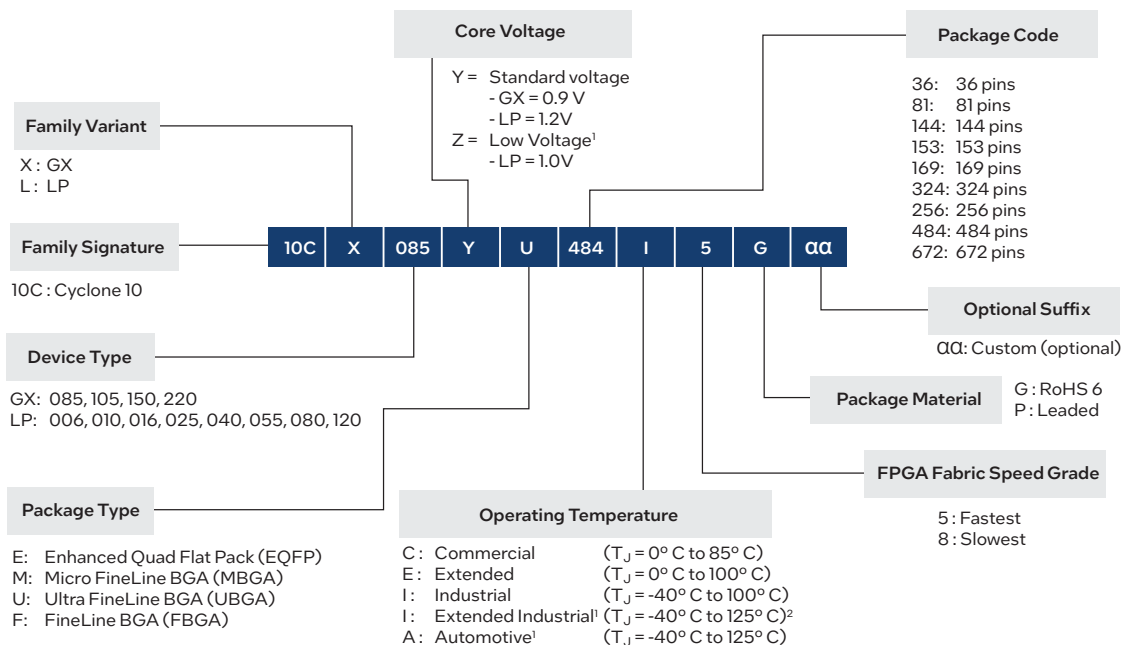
Core Voltage

Y = Standard voltage
- GX = 0.9 V
- LP = 1.2V
Z = Low Voltage$^1$
- LP = 1.0V

Package Code

36: 36 pins
81: 81 pins
144: 144 pins
153: 153 pins
169: 169 pins
324: 324 pins
256: 256 pins
484: 484 pins
672: 672 pins

Family Variant

X : GX
L : LP

Family Signature

10C : Cyclone 10

| 10C | X | 085 | Y | U | 484 | I | 5 | G | αα |
|---|---|---|---|---|---|---|---|---|---|

Optional Suffix

αα: Custom (optional)

Device Type

GX: 085, 105, 150, 220
LP: 006, 010, 016, 025, 040, 055, 080, 120

Package Material

G : RoHS 6
P : Leaded

FPGA Fabric Speed Grade

5 : Fastest
8 : Slowest

Package Type

E: Enhanced Quad Flat Pack (EQFP)
M: Micro FineLine BGA (MBGA)
U: Ultra FineLine BGA (UBGA)
F: FineLine BGA (FBGA)

Operating Temperature

C : Commercial ($T_J$ = 0° C to 85° C)
E : Extended ($T_J$ = 0° C to 100° C)
I : Industrial ($T_J$ = -40° C to 100° C)
I : Extended Industrial$^1$ ($T_J$ = -40° C to 125° C)$^2$
A : Automotive$^1$ ($T_J$ = -40° C to 125° C)